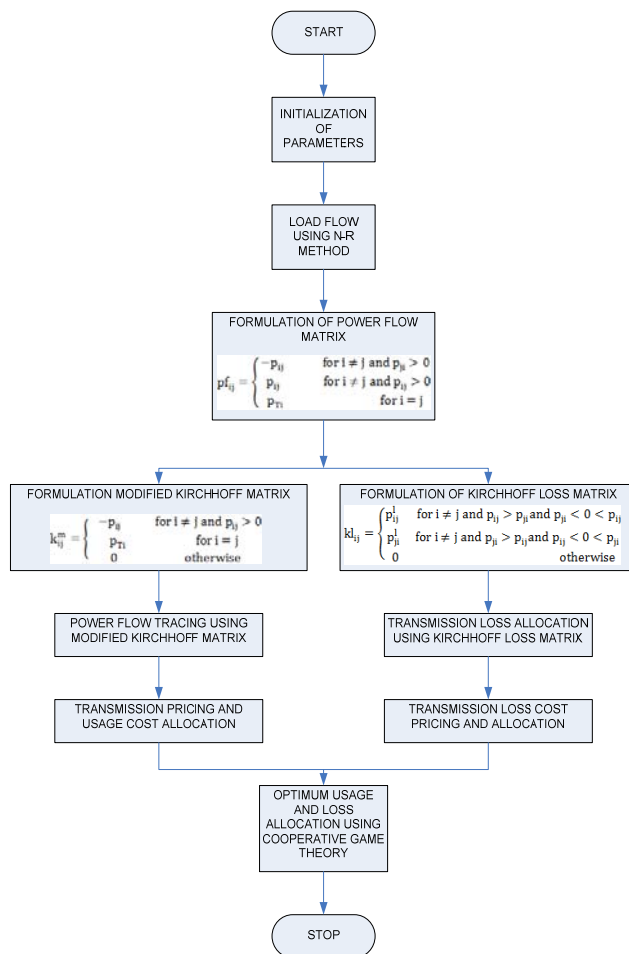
START

INITIALIZATION OF PARAMETERS

LOAD FLOW USING N-R METHOD

FORMULATION OF POWER FLOW MATRIX

$pf_{ij} = \begin{cases} -p_{ij} & \text{for } i \neq j \text{ and } p_{ji} > 0 \\ p_{ij} & \text{for } i \neq j \text{ and } p_{ij} > 0 \\ p_{Ti} & \text{for } i = j \end{cases}$

FORMULATION MODIFIED KIRCHHOFF MATRIX

$k_{ij}^{m} = \begin{cases} -p_{ij} & \text{for } i \neq j \text{ and } p_{ij} > 0 \\ p_{Ti} & \text{for } i = j \\ 0 & \text{otherwise} \end{cases}$

FORMULATION OF KIRCHHOFF LOSS MATRIX

$kl_{ij} = \begin{cases} p_{ij}^{l} & \text{for } i \neq j \text{ and } p_{ij} > p_{ji} \text{ and } p_{ji} < 0 < p_{ij} \\ p_{ji}^{l} & \text{for } i \neq j \text{ and } p_{ji} > p_{ij} \text{ and } p_{ij} < 0 < p_{ji} \\ 0 & \text{otherwise} \end{cases}$

POWER FLOW TRACING USING MODIFIED KIRCHHOFF MATRIX

TRANSMISSION LOSS ALLOCATION USING KIRCHHOFF LOSS MATRIX

TRANSMISSION PRICING AND USAGE COST ALLOCATION

TRANSMISSION LOSS COST PRICING AND ALLOCATION

OPTIMUM USAGE AND LOSS ALLOCATION USING COOPERATIVE GAME THEORY

STOP